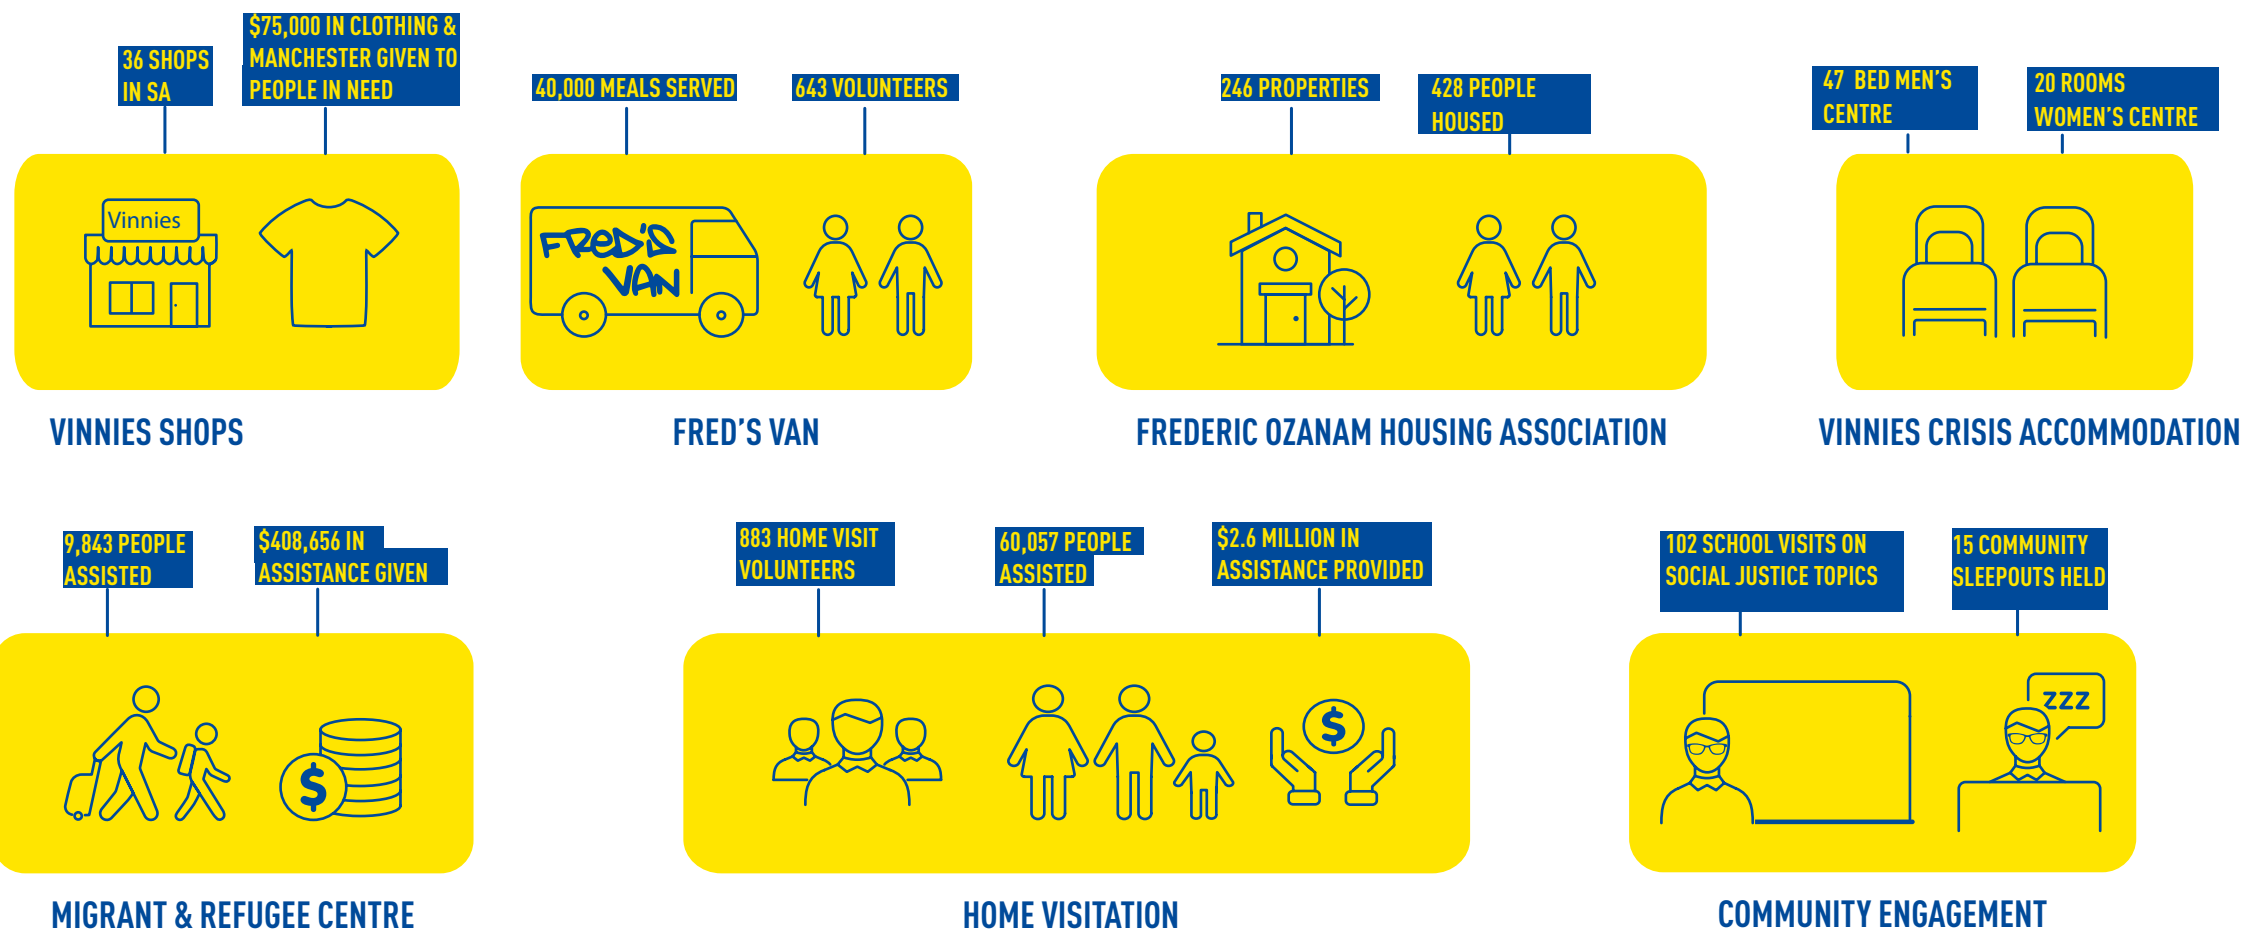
36 SHOPS IN SA

$75,000 IN CLOTHING & MANCHESTER GIVEN TO PEOPLE IN NEED

Vinnies

VINNIES SHOPS

40,000 MEALS SERVED

643 VOLUNTEERS

FRED'S VAN

FRED'S VAN

246 PROPERTIES

428 PEOPLE HOUSED

FREDERIC OZANAM HOUSING ASSOCIATION

47 BED MEN'S CENTRE

20 ROOMS WOMEN'S CENTRE

VINNIES CRISIS ACCOMMODATION

9,843 PEOPLE ASSISTED

$408,656 IN ASSISTANCE GIVEN

$

MIGRANT & REFUGEE CENTRE

883 HOME VISIT VOLUNTEERS

60,057 PEOPLE ASSISTED

$2.6 MILLION IN ASSISTANCE PROVIDED

$

HOME VISITATION

102 SCHOOL VISITS ON SOCIAL JUSTICE TOPICS

15 COMMUNITY SLEEPOUTS HELD

ZZZ

COMMUNITY ENGAGEMENT